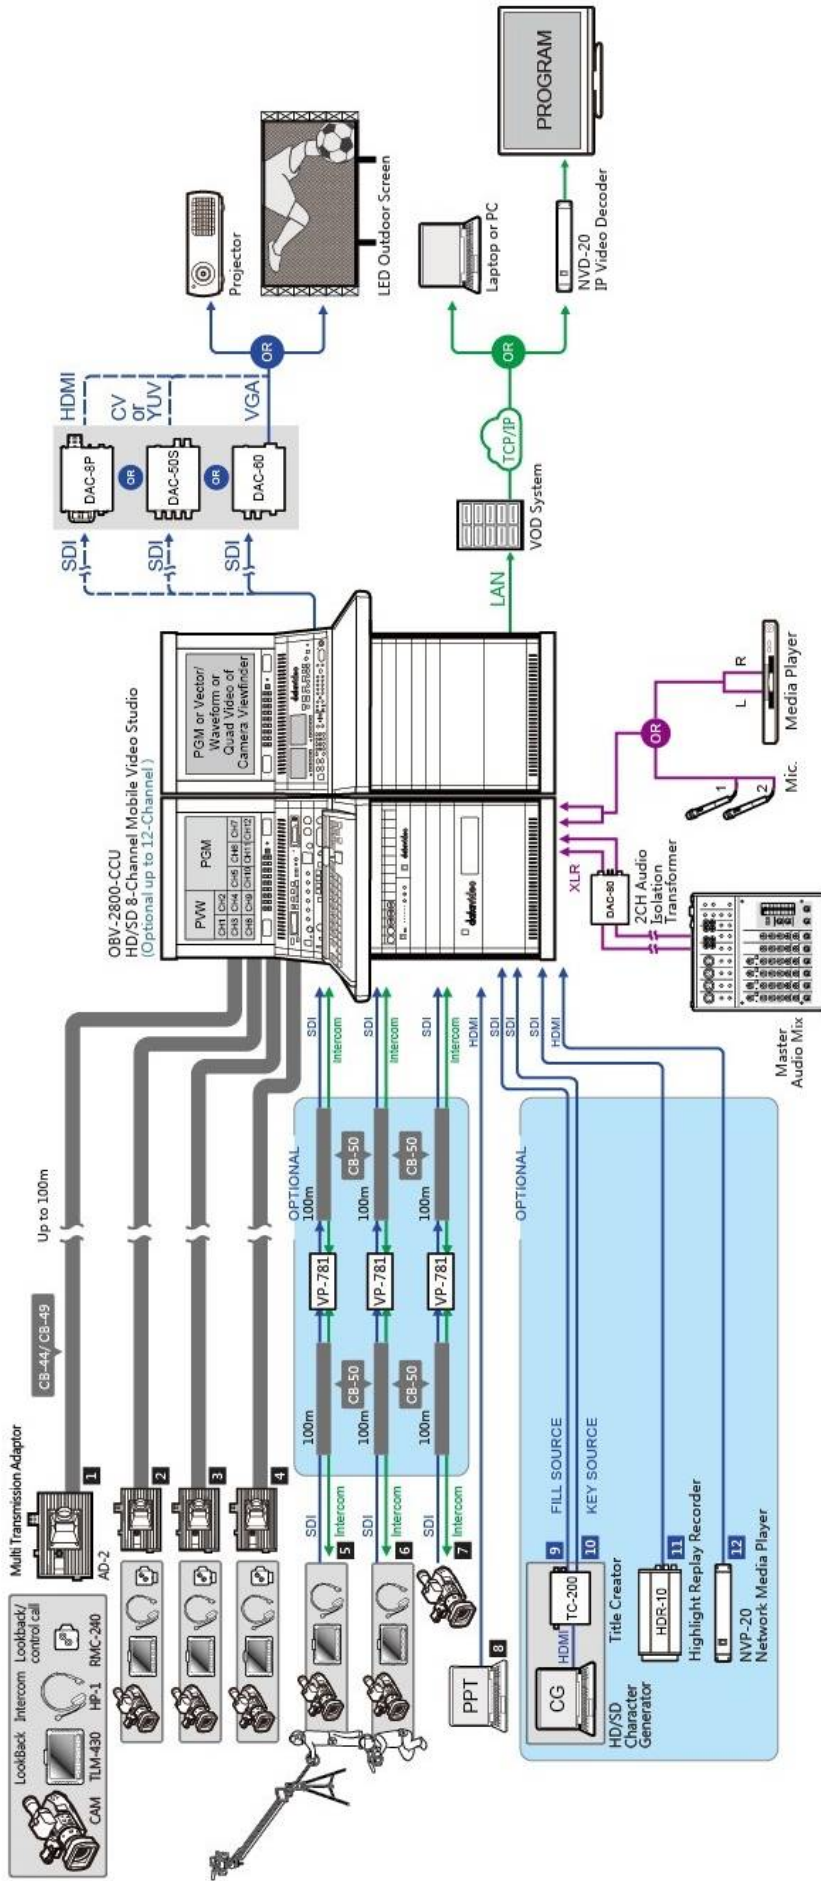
LookBack Intercom Lookback/control call
CAM TLM-430 HP-1 RMC-240

Multi Transmission Adaptor
AD-2

CB-44/ CB-49
Up to 100m

1
2
3
4

SDI
Intercom
5
SDI
Intercom
6
SDI
Intercom
7

100m
CB-50
VP-781
CB-50
100m
OPTIONAL
100m
CB-50
VP-781
100m
100m
CB-50
VP-781
CB-50
100m

SDI
Intercom
SDI
Intercom
SDI
Intercom
HDMI

8
PPT

OPTIONAL
FILL SOURCE
KEY SOURCE
9
10
CG
HDMI
TC-200
Title Creator
HD/SD Character Generator
11
HDR-10
Highlight Replay Recorder
12
NVP-20
Network Media Player

SDI
SDI
SDI
HDMI

OBV-2800-CCU
HD/SD 8-Channel Mobile Video Studio
(Optional up to 12-Channel)

PVW
PGM
CH1 CH2 CH3 CH4 CH5 CH6 CH7 CH8 CH9 CH10 CH11 CH12

PGM or Vector/ Waveform or Quad Video of Camera Viewfinder

datavideo

XLR
DAC-80
2CH Audio Isolation Transformer
Master Audio Mix

Mic.
1
2
OR
L
R
Media Player

SDI
SDI
SDI
DAC-8P
OR
DAC-50S
OR
DAC-60
HDMI
CV or YUV
VGA
OR
Projector
LED Outdoor Screen

LAN
VOD System
TCP/IP
OR
Laptop or PC
NVD-20
IP Video Decoder
PROGRAM